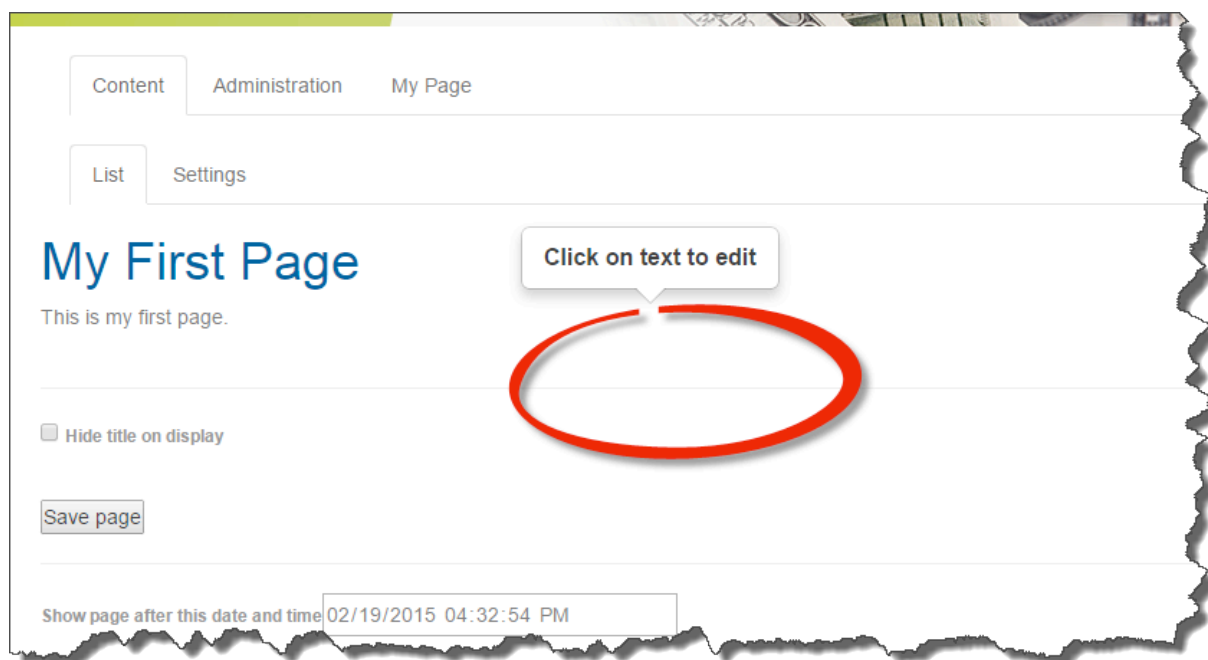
Content Administration My Page

List Settings

My First Page

Click on text to edit

This is my first page.

Hide title on display

Save page

Show page after this date and time 02/19/2015 04:32:54 PM